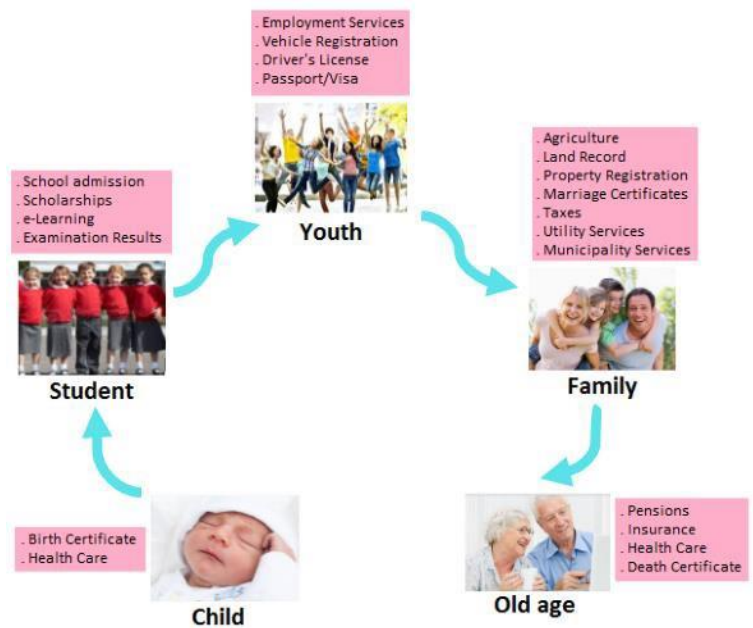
. Employment Services
. Vehicle Registration
. Driver's License
. Passport/Visa

Youth

. Agriculture
. Land Record
. Property Registration
. Marriage Certificates
. Taxes
. Utility Services
. Municipality Services

Family

. Pensions
. Insurance
. Health Care
. Death Certificate

Old age

. Birth Certificate
. Health Care

Child

. School admission
. Scholarships
. e-Learning
. Examination Results

Student